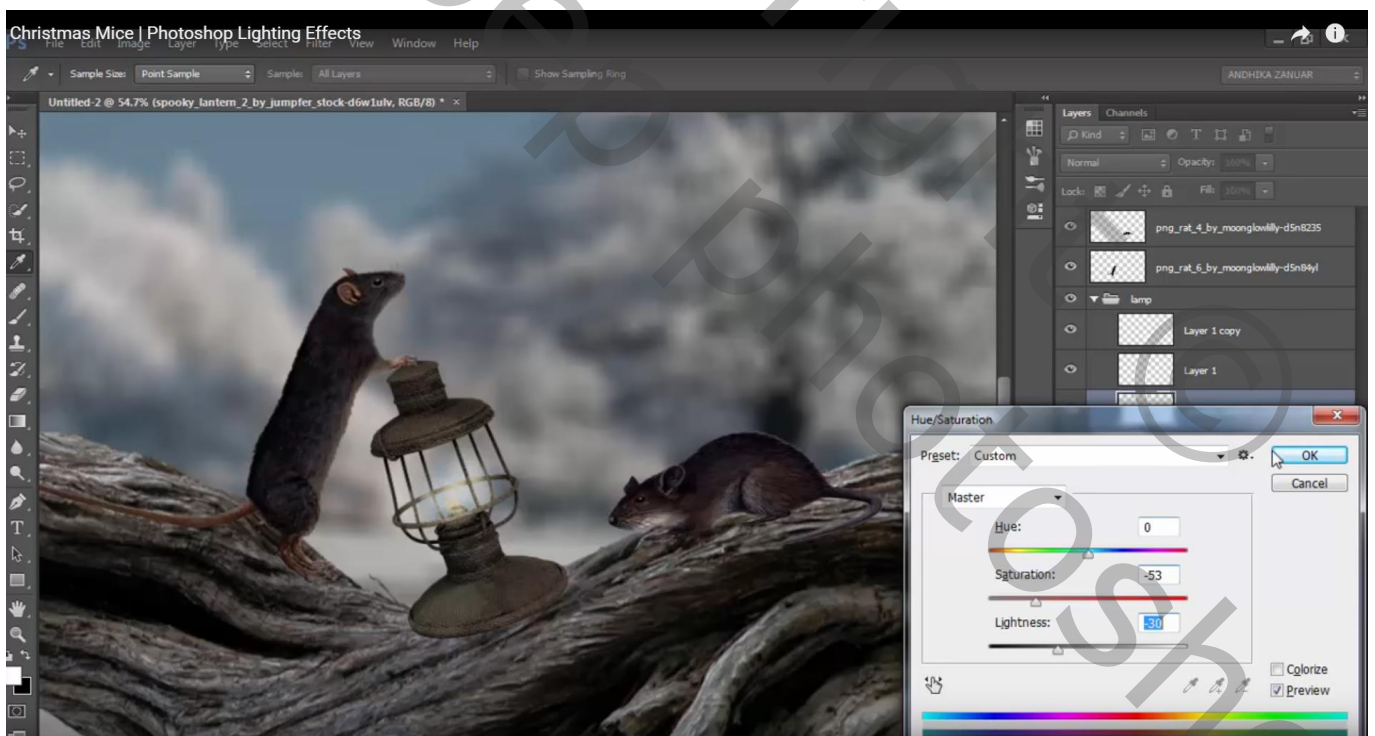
Christmas Mice | Photoshop Lighting Effects

File Edit Image Layer Type Select Filter View Window Help

Sample Size: Point Sample Sample: All Layers Show Sampling Ring

ANDHIKA ZANUAR

Untitled-2 @ 54.7% (spooky_lantern_2_by_jumpfer_stock-d6w1ulv, RGB/8) * ×

Layers Channels

Kind

Normal Opacity: 100%

Lock: Fill: 100%

png_rat_4_by_moonglowlilly-d5n8235

png_rat_6_by_moonglowlilly-d5n84yl

lamp

Layer 1 copy

Layer 1

Hue/Saturation

Preset: Custom

OK

Cancel

Master

Hue: 0

Saturation: -53

Lightness: -30

Colorize

Preview